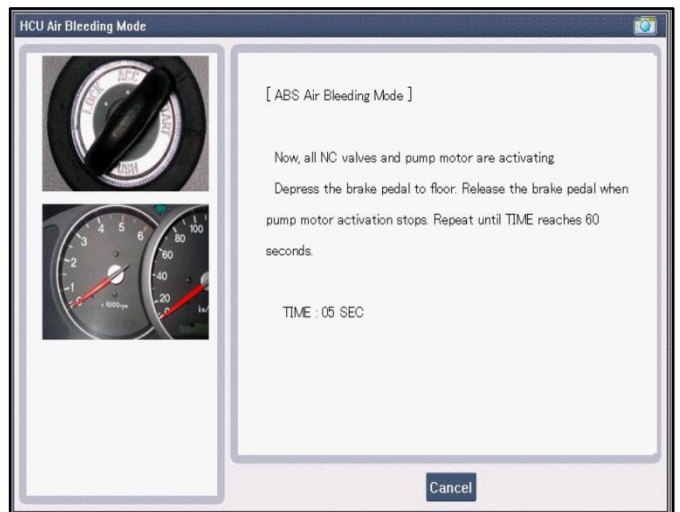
HCU Air Bleeding Mode

LOCK ACC START

3 4 5 6 2 1 0 x1000rpm 80 100 60 40 20 km/h

[ ABS Air Bleeding Mode ]

Now, all NC valves and pump motor are activating.

Depress the brake pedal to floor. Release the brake pedal when pump motor activation stops. Repeat until TIME reaches 60 seconds.

TIME : 05 SEC

Cancel